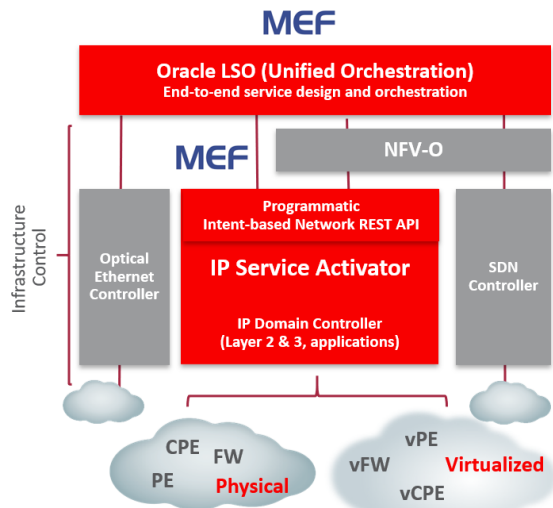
MEF

Oracle LSO (Unified Orchestration)
End-to-end service design and orchestration

MEF

NFV-O

Infrastructure Control

Optical Ethernet Controller

Programmatic Intent-based Network REST API

IP Service Activator

IP Domain Controller (Layer 2 & 3, applications)

SDN Controller

CPE
FW
PE
Physical

vPE
vFW
vCPE
Virtualized